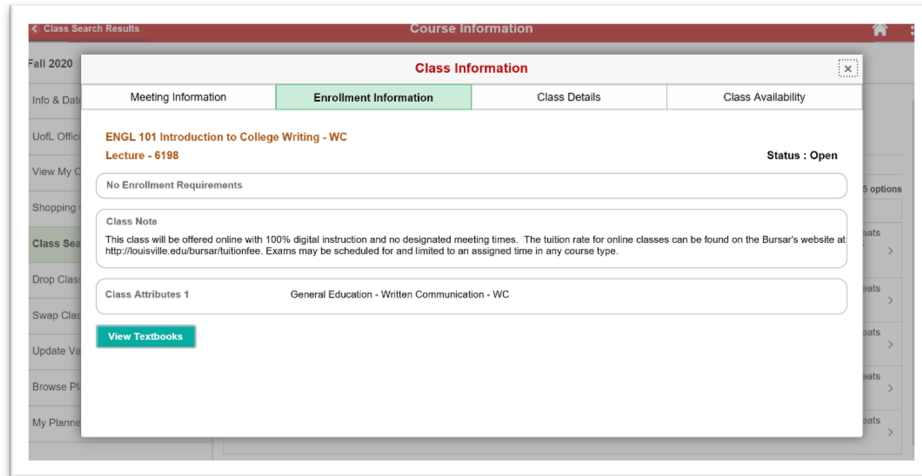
Class Search Results

Course Information

Fall 2020

Info & Date

UofL Offic

View My C

Shopping

Class Sea

Drop Clas

Swap Clas

Update Va

Browse Pl

My Planne

5 options

eats

eats

eats

eats

eats

Class Information

Meeting Information | Enrollment Information | Class Details | Class Availability

ENGL 101 Introduction to College Writing - WC

Lecture - 6198

Status : Open

No Enrollment Requirements

Class Note

This class will be offered online with 100% digital instruction and no designated meeting times. The tuition rate for online classes can be found on the Bursar's website at http://louisville.edu/bursar/tuitionfee. Exams may be scheduled for and limited to an assigned time in any course type.

Class Attributes 1 General Education - Written Communication - WC

View Textbooks